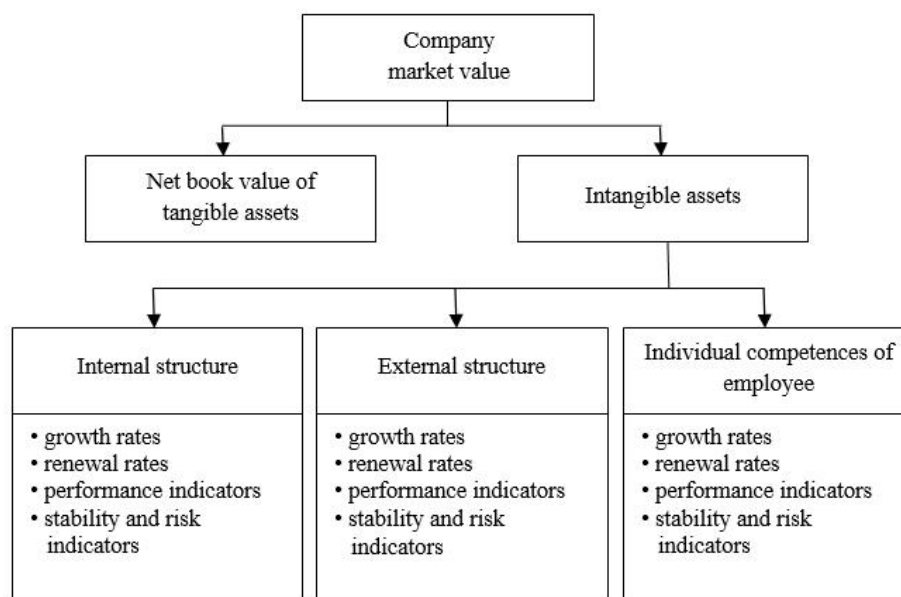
Company market value

Net book value of tangible assets

Intangible assets

Internal structure

• growth rates
• renewal rates
• performance indicators
• stability and risk indicators

External structure

• growth rates
• renewal rates
• performance indicators
• stability and risk indicators

Individual competences of employee

• growth rates
• renewal rates
• performance indicators
• stability and risk indicators